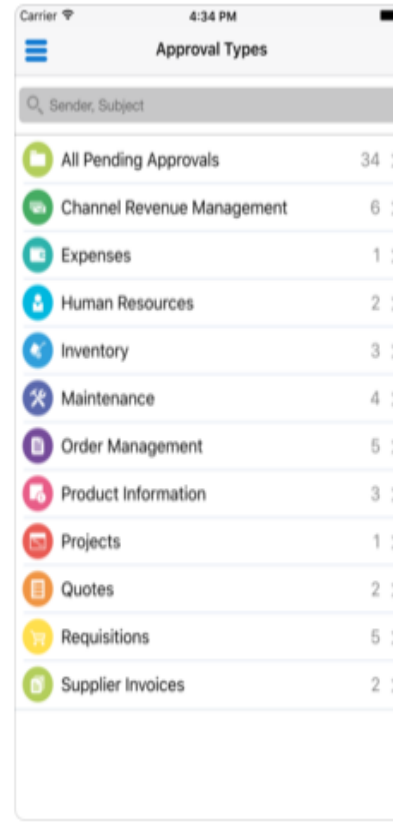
Carrier 4:34 PM

Approval Types

Sender, Subject

All Pending Approvals 34

Channel Revenue Management 6

Expenses 1

Human Resources 2

Inventory 3

Maintenance 4

Order Management 5

Product Information 3

Projects 1

Quotes 2

Requisitions 5

Supplier Invoices 2